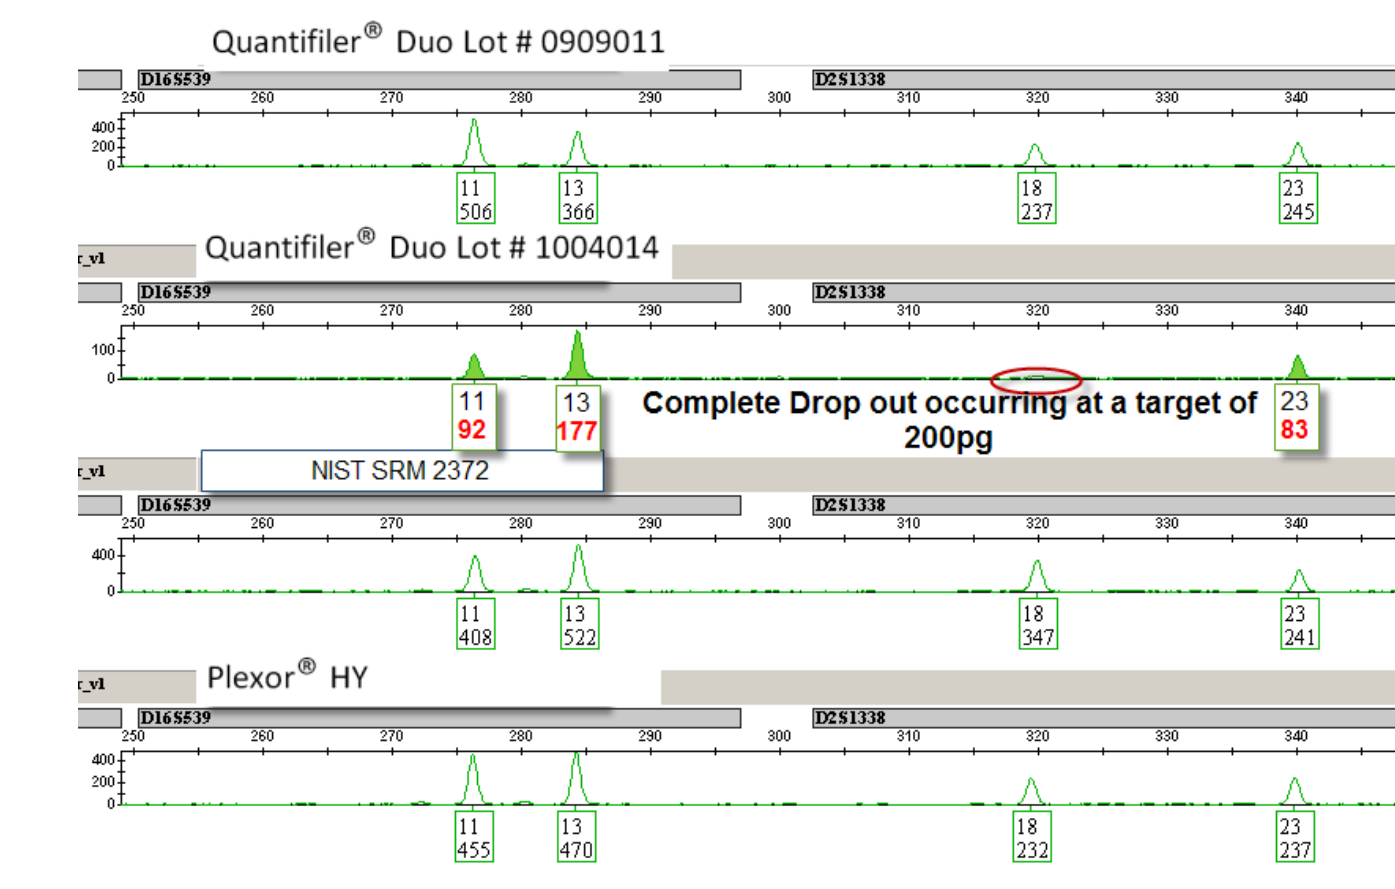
Quantifiler® Duo Lot # 0909011

D16S539
D2S1338
250 260 270 280 290 300 310 320 330 340
400
200
0
11
506
13
366
18
237
23
245

_vl
Quantifiler® Duo Lot # 1004014

D16S539
D2S1338
250 260 270 280 290 300 310 320 330 340
100
0
11
92
13
177
Complete Drop out occurring at a target of 200pg
23
83

_vl
NIST SRM 2372

D16S539
D2S1338
250 260 270 280 290 300 310 320 330 340
400
0
11
408
13
522
18
347
23
241

_vl
Plexor® HY

D16S539
D2S1338
250 260 270 280 290 300 310 320 330 340
400
200
0
11
455
13
470
18
232
23
237